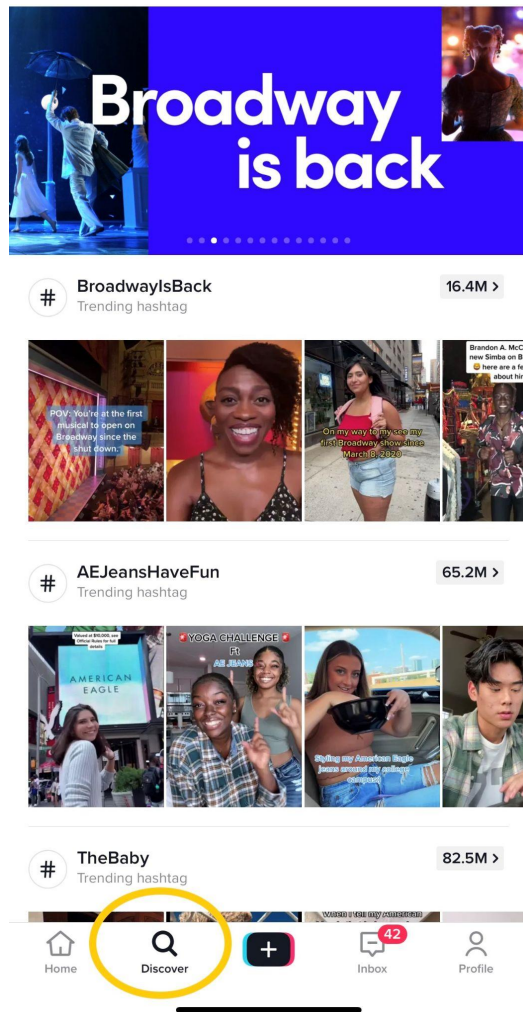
Broadway is back

BroadwayIsBack
Trending hashtag
16.4M >

POV: You're at the first musical to open on Broadway since the shut down.

On my way to my see my first Broadway show since March 8, 2020

Brandon A. McC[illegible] new Simba on B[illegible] here are a fe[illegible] about hi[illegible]

AEJeansHaveFun
Trending hashtag
65.2M >

Valued at $10,000. see Official Rules for full details

AMERICAN EAGLE

YOGA CHALLENGE Ft AE JEANS

Styling my American Eagle jeans around my college campus!

TheBaby
Trending hashtag
82.5M >

When I tell my American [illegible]

Home
Discover
+
42
Inbox
Profile